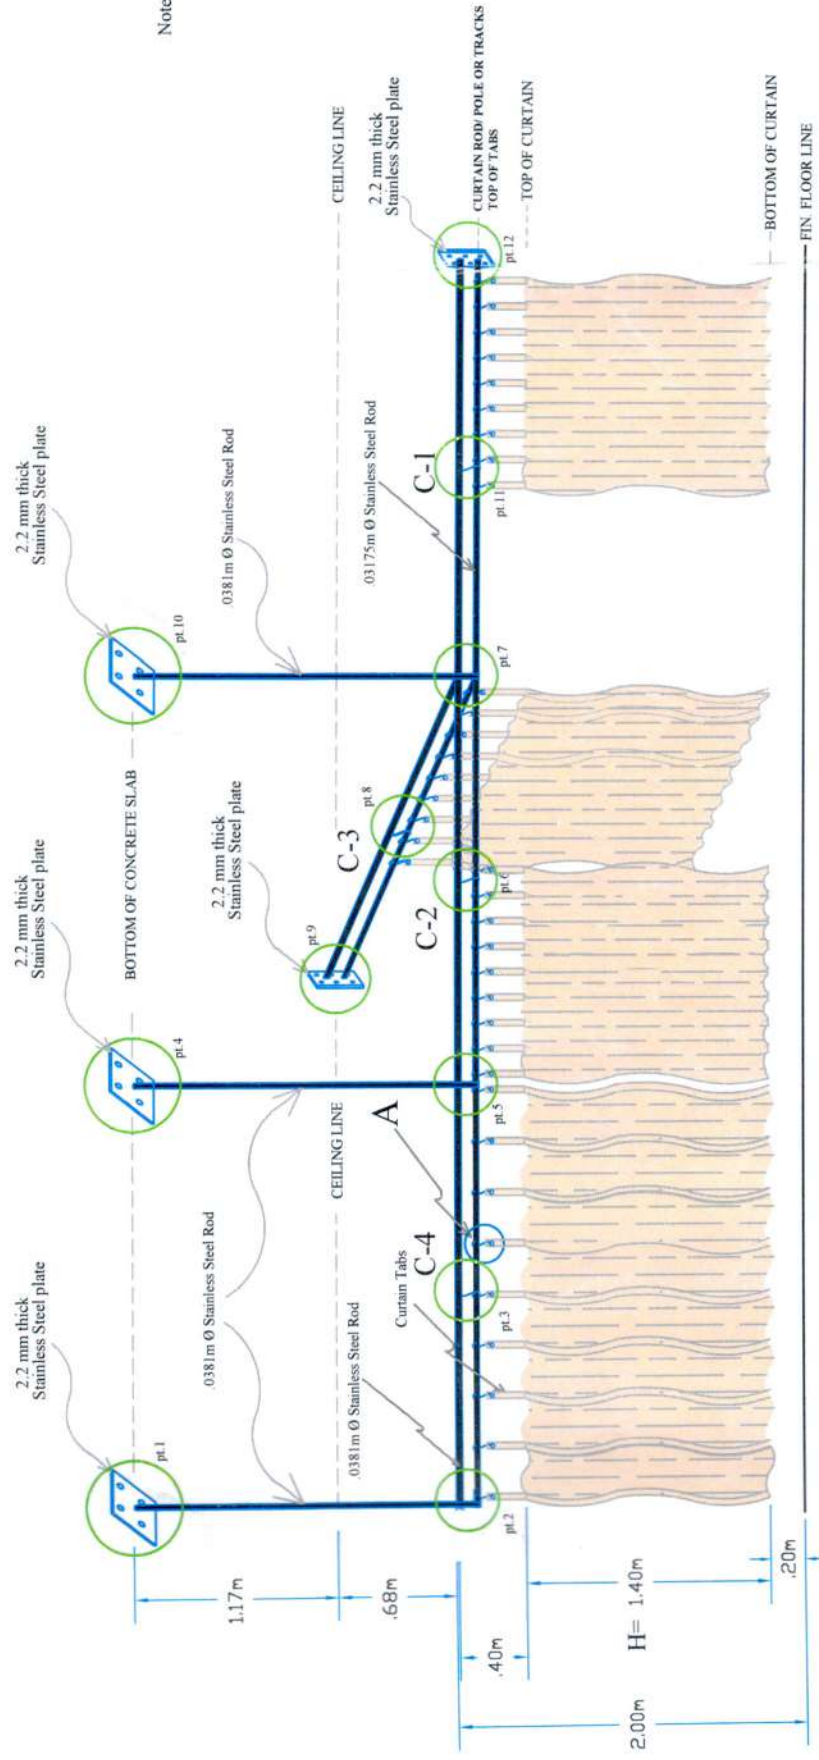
Note

2.2 mm thick Stainless Steel plate

CURTAIN ROD/ POLE OR TRACKS
TOP OF TABS

TOP OF CURTAIN

CEILING LINE

BOTTOM OF CURTAIN

FIN. FLOOR LINE

pt.12

C-1

.03175m Ø Stainless Steel Rod

pt.11

2.2 mm thick Stainless Steel plate

pt.10

.0381m Ø Stainless Steel Rod

pt.7

BOTTOM OF CONCRETE SLAB

2.2 mm thick Stainless Steel plate

pt.8

C-3

pt.6

C-2

2.2 mm thick Stainless Steel plate

pt.9

2.2 mm thick Stainless Steel plate

pt.4

CEILING LINE

A

pt.5

.0381m Ø Stainless Steel Rod

C-4

Curtain Tabs

pt.3

2.2 mm thick Stainless Steel plate

pt.1

.0381m Ø Stainless Steel Rod

pt.2

1.17m

.68m

.40m

1.40m

.20m

H= 1.40m

2.00m